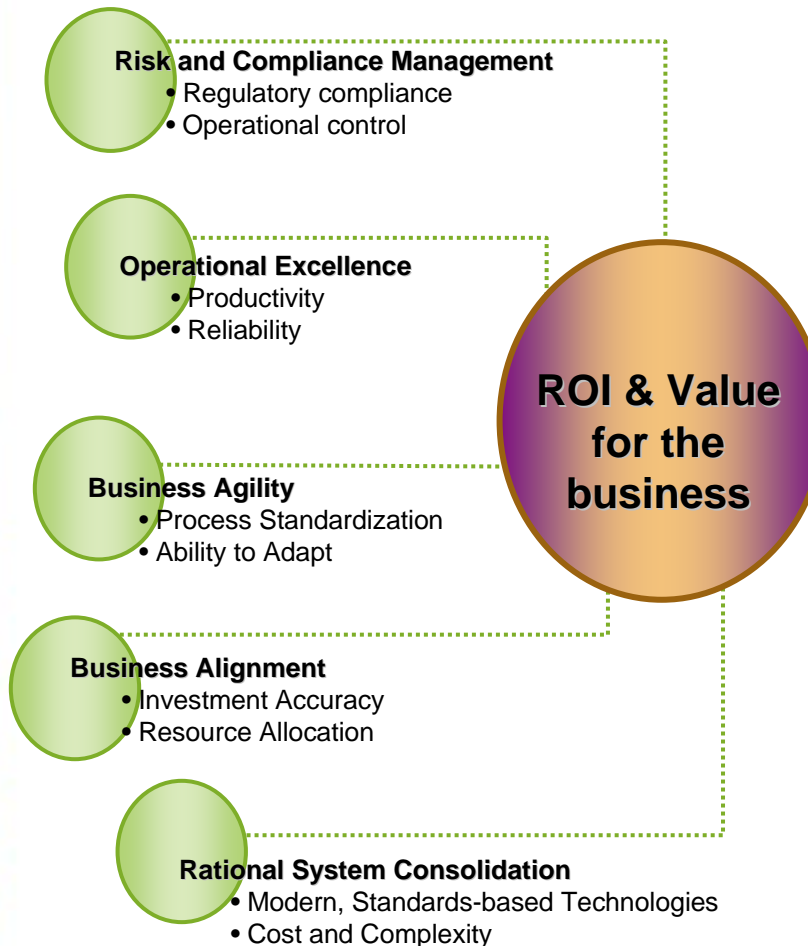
Risk and Compliance Management
• Regulatory compliance
• Operational control

Operational Excellence
• Productivity
• Reliability

ROI & Value for the business

Business Agility
• Process Standardization
• Ability to Adapt

Business Alignment
• Investment Accuracy
• Resource Allocation

Rational System Consolidation
• Modern, Standards-based Technologies
• Cost and Complexity